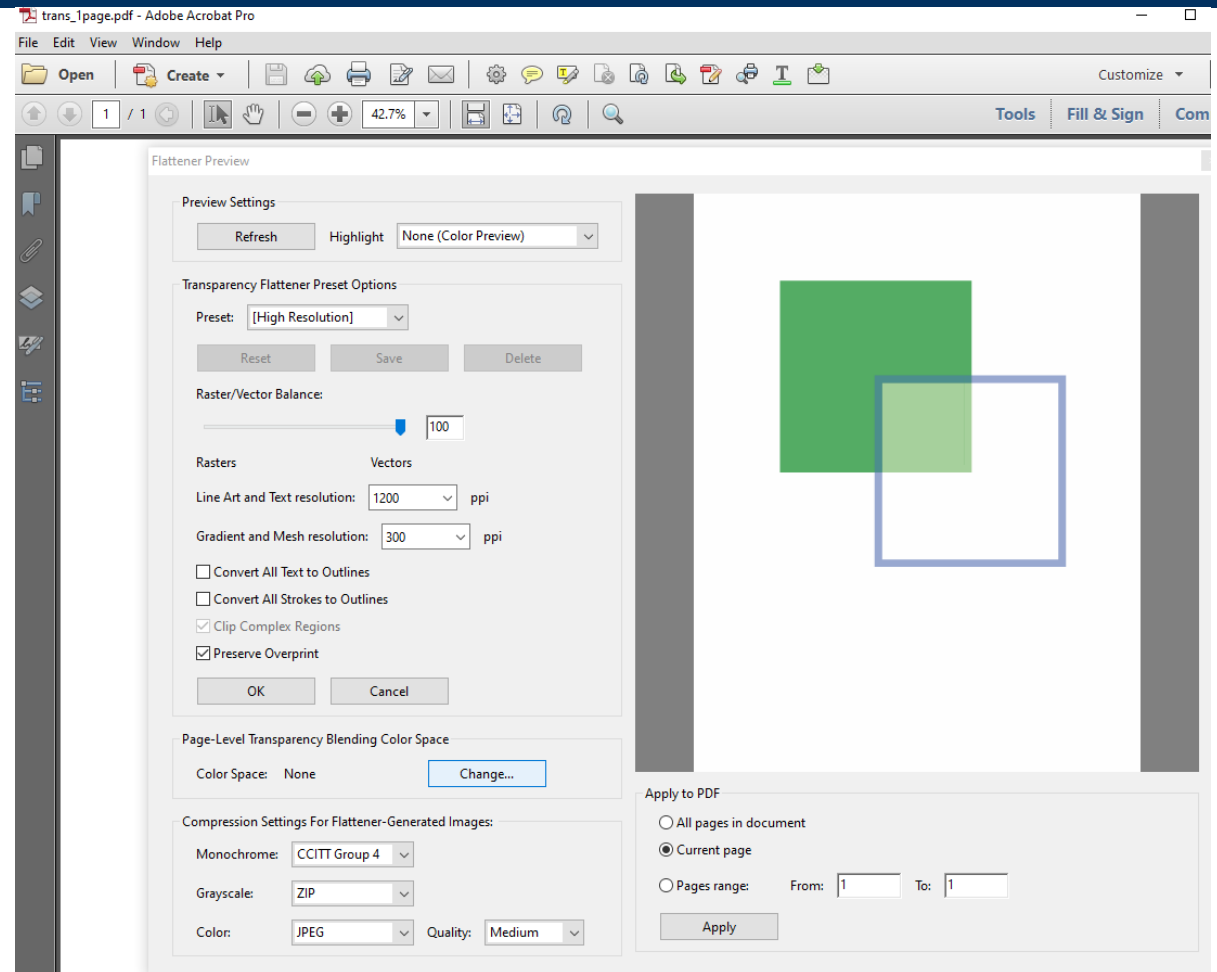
trans_1page.pdf - Adobe Acrobat Pro

File Edit View Window Help

Open Create Customize

1 / 1 42.7% Tools Fill & Sign Com

Flattener Preview

Preview Settings

Refresh Highlight None (Color Preview)

Transparency Flattener Preset Options

Preset: [High Resolution]

Reset Save Delete

Raster/Vector Balance:

100

Rasters Vectors

Line Art and Text resolution: 1200 ppi

Gradient and Mesh resolution: 300 ppi

Convert All Text to Outlines

Convert All Strokes to Outlines

Clip Complex Regions

Preserve Overprint

OK Cancel

Page-Level Transparency Blending Color Space

Color Space: None Change...

Compression Settings For Flattener-Generated Images:

Monochrome: CCITT Group 4

Grayscale: ZIP

Color: JPEG Quality: Medium

Apply to PDF

All pages in document

Current page

Pages range: From: 1 To: 1

Apply